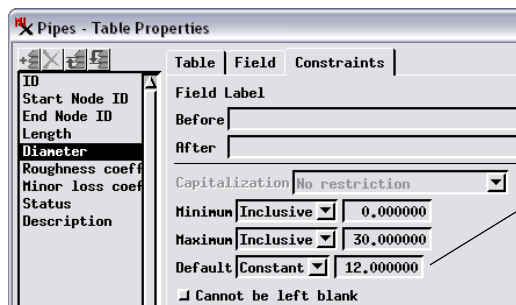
Pipes - Table Properties

ID
Start Node ID
End Node ID
Length
Diameter
Roughness coeff
Minor loss coef
Status
Description

Table | Field | Constraints

Field Label
Before
After

Capitalization No restriction
Minimum Inclusive 0.000000
Maximum Inclusive 30.000000
Default Constant 12.000000

Cannot be left blank